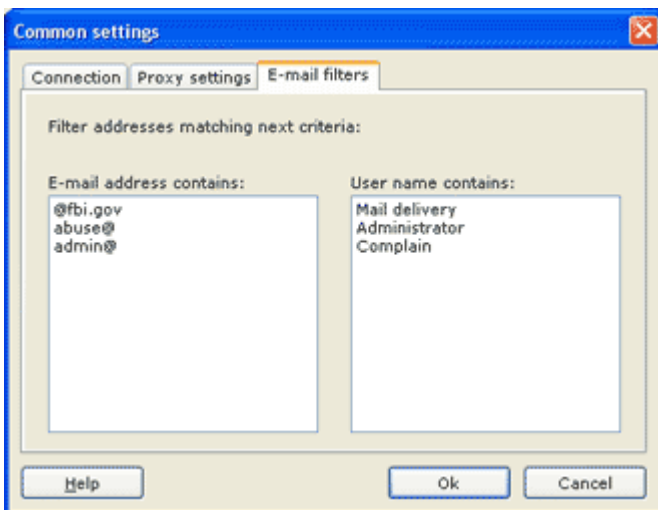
Common settings

Connection | Proxy settings | E-mail filters

Filter addresses matching next criteria:

E-mail address contains:
@fbi.gov
abuse@
admin@

User name contains:
Mail delivery
Administrator
Complain

Help | Ok | Cancel